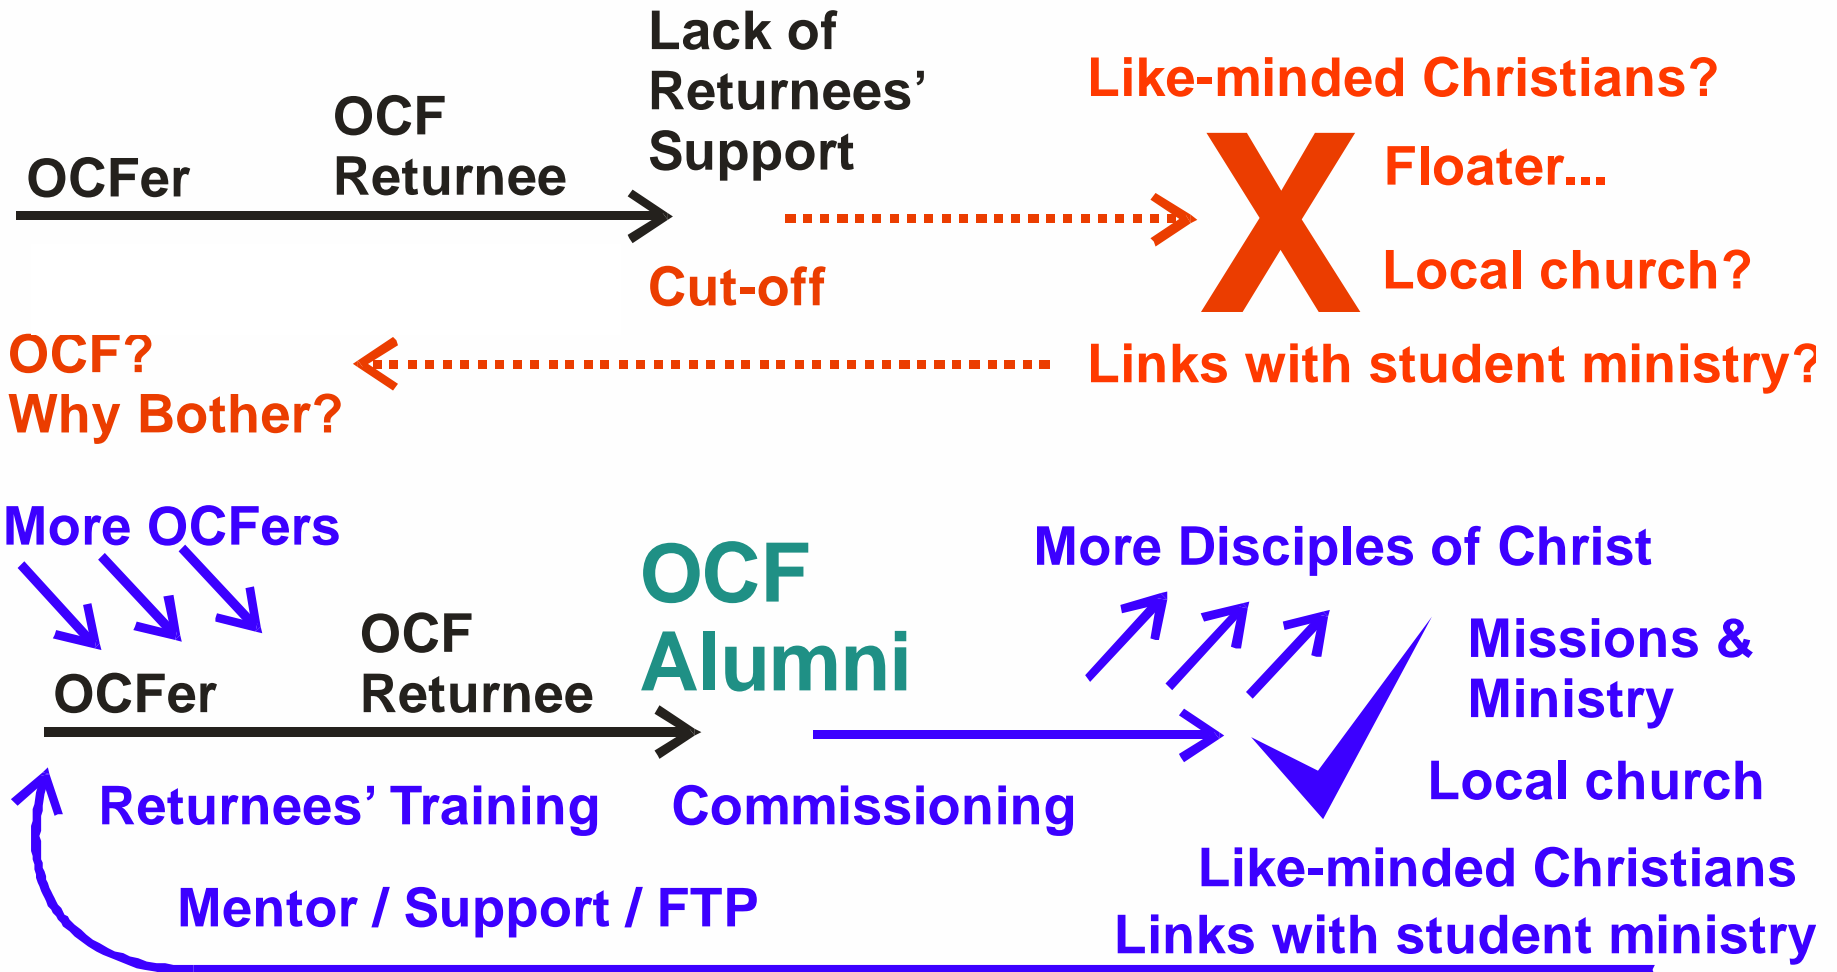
OCFer

OCF Returnee

Lack of Returnees' Support

Cut-off

Like-minded Christians?

X

Floater...

Local church?

OCF? Why Bother?

Links with student ministry?

More OCFers

OCFer

OCF Returnee

OCF Alumni

More Disciples of Christ

Missions & Ministry

Local church

Returnees' Training

Commissioning

Mentor / Support / FTP

Like-minded Christians

Links with student ministry